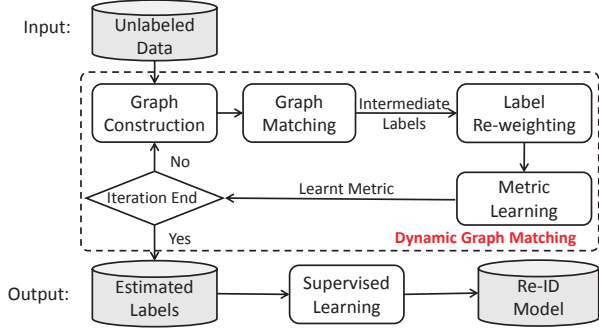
Input:

Unlabeled Data

Graph Construction

Graph Matching

Intermediate Labels

Label Re-weighting

No

Iteration End

Learnt Metric

Metric Learning

Yes

Dynamic Graph Matching

Output:

Estimated Labels

Supervised Learning

Re-ID Model